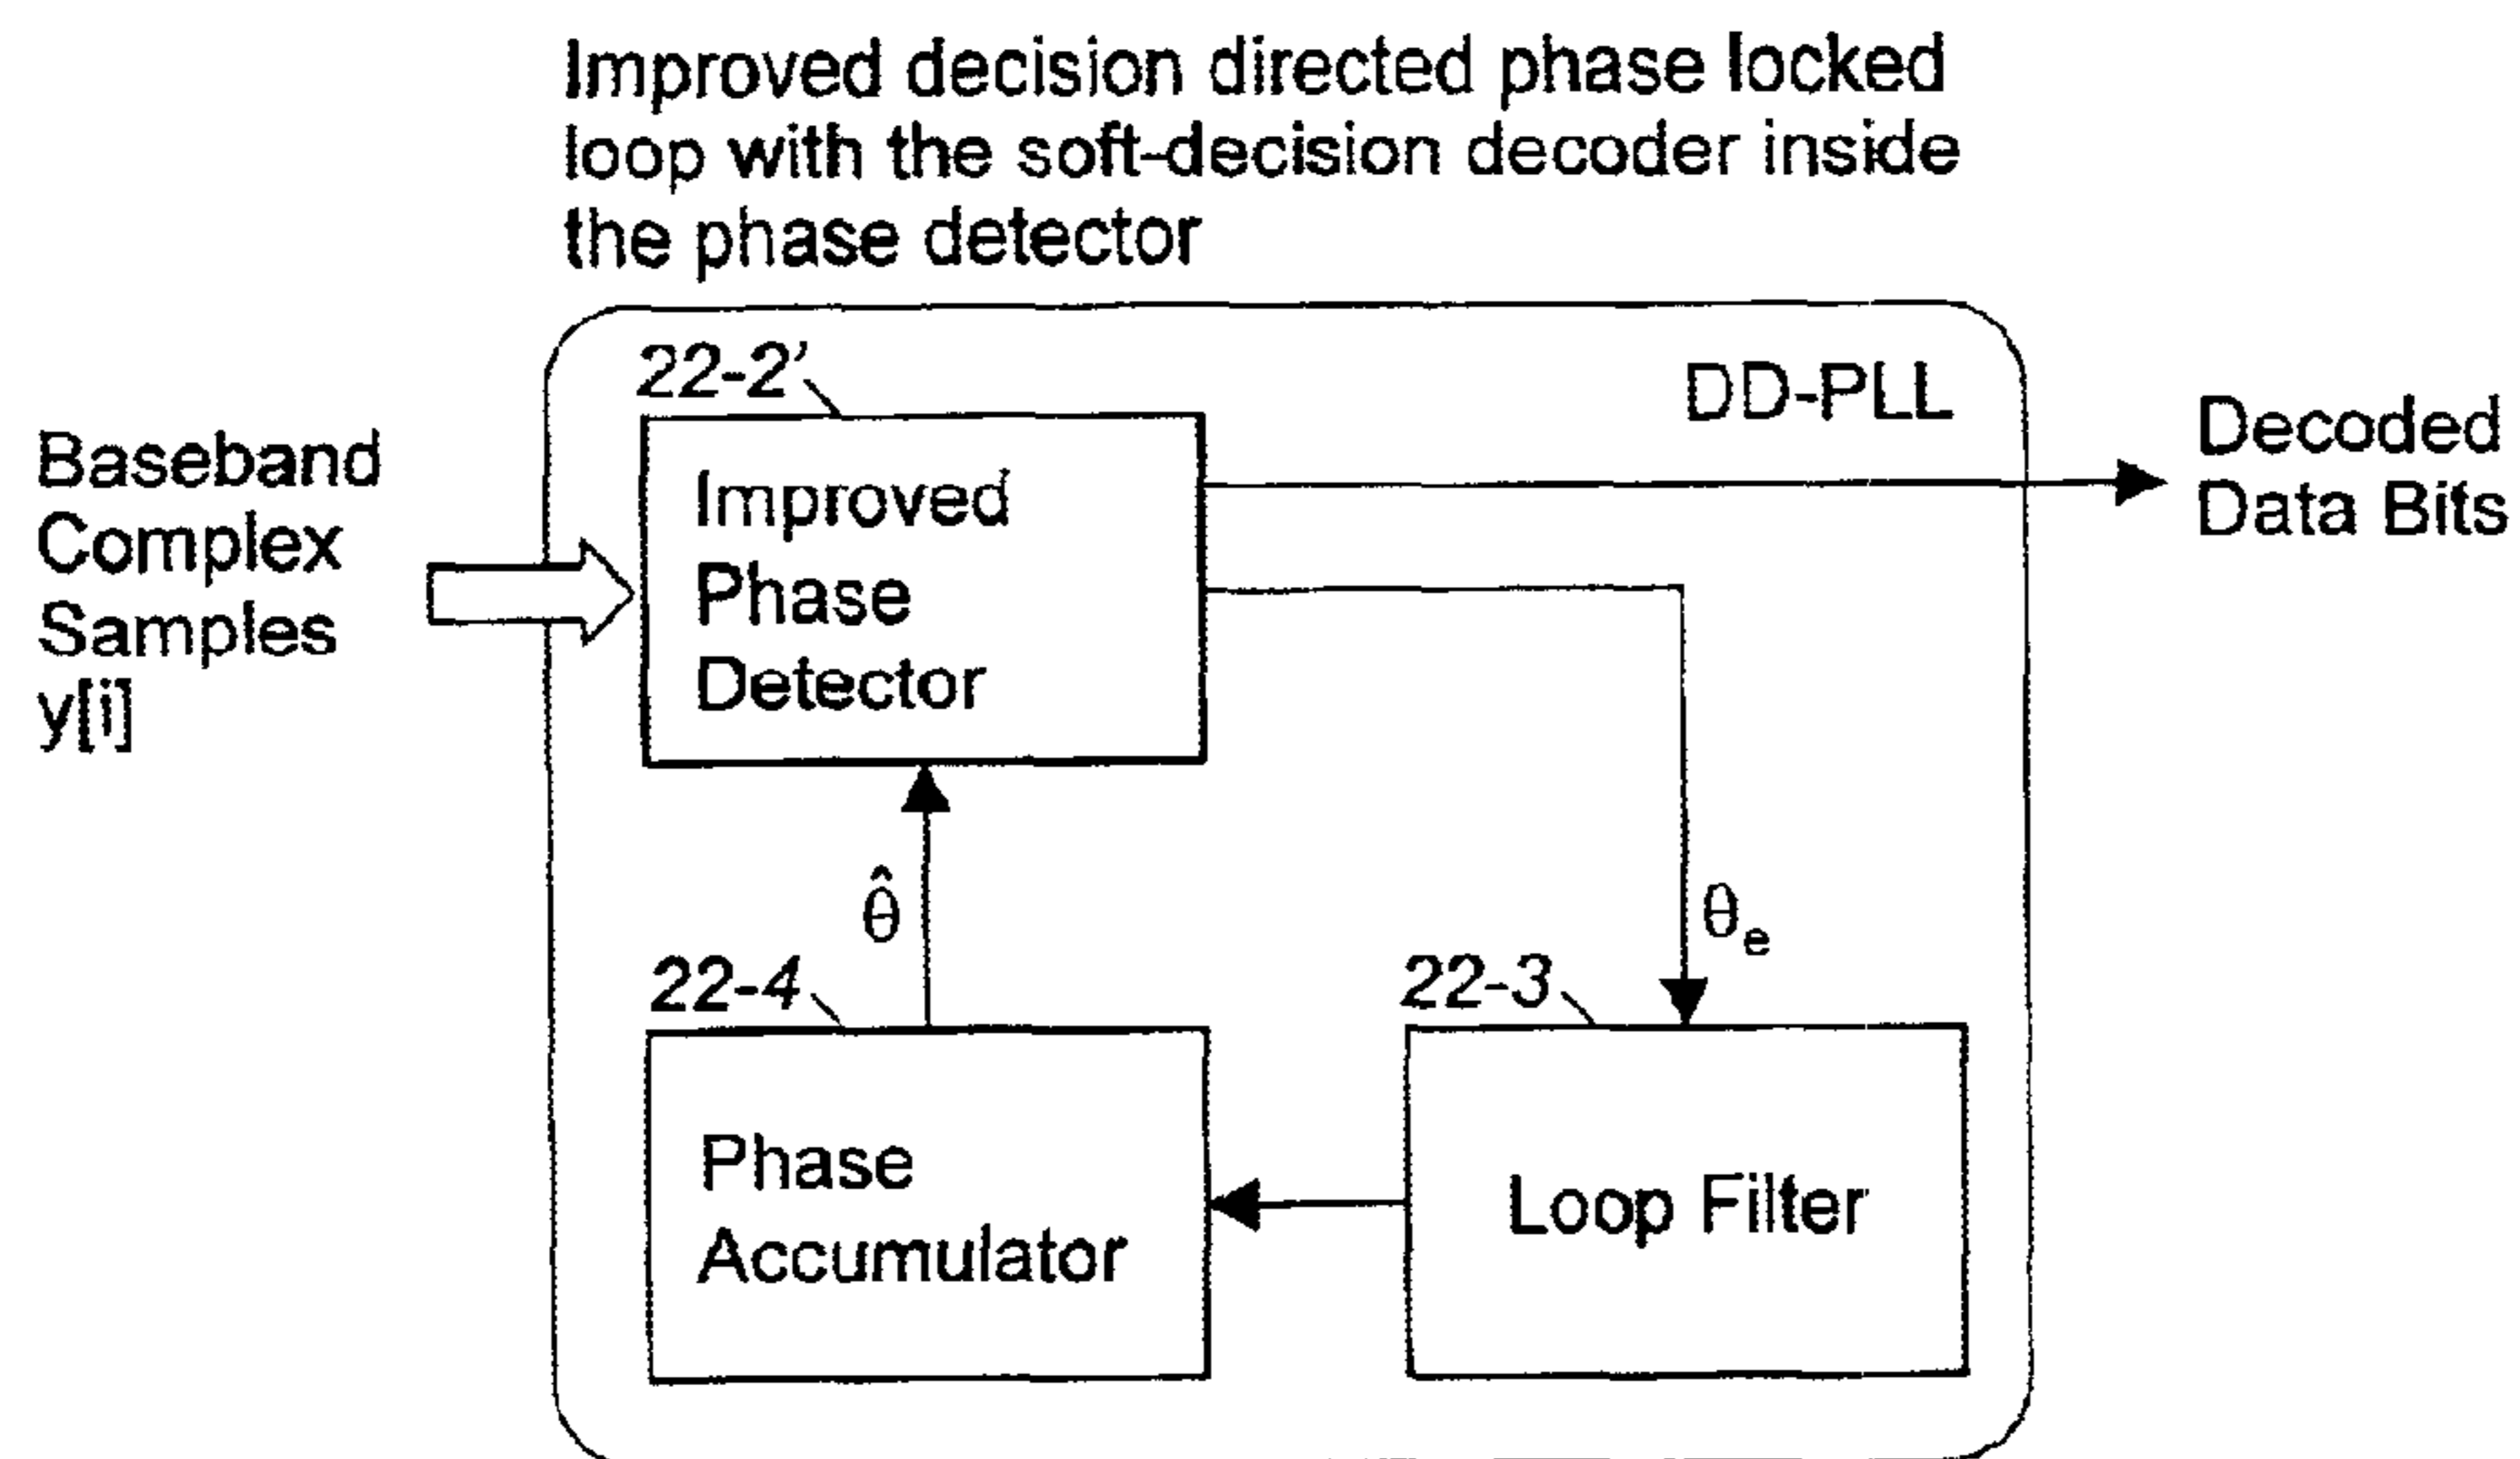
Improved decision directed phase locked loop with the soft-decision decoder inside the phase detector

22-2'

DD-PLL

Baseband Complex Samples y[i]

Improved Phase Detector

Decoded Data Bits

$\hat{\theta}$

$\theta_e$

22-4

22-3

Phase Accumulator

Loop Filter